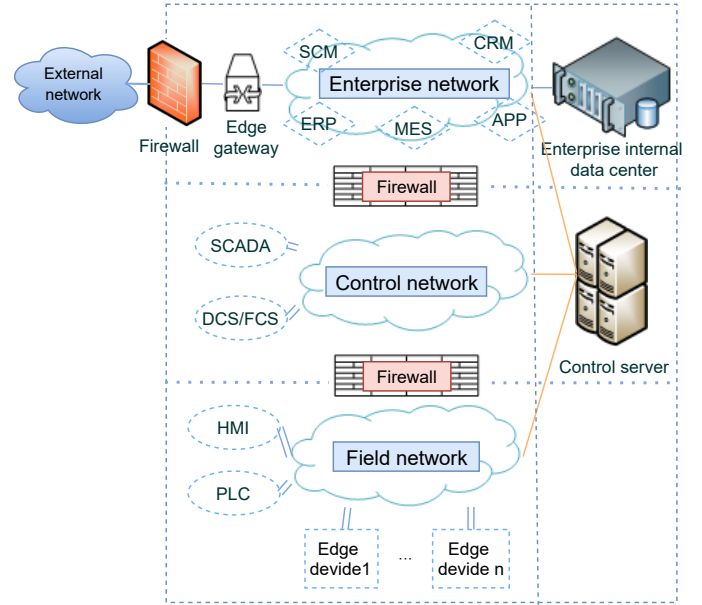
External network

Firewall

Edge gateway

SCM

CRM

Enterprise network

ERP

MES

APP

Enterprise internal data center

Firewall

SCADA

Control network

DCS/FCS

Control server

Firewall

HMI

Field network

PLC

Edge devide1

...

Edge devide n